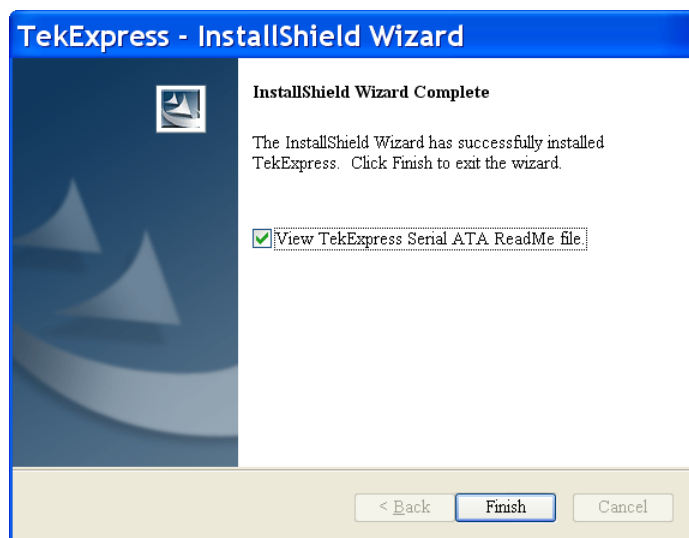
TekExpress - InstallShield Wizard

InstallShield Wizard Complete

The InstallShield Wizard has successfully installed TekExpress. Click Finish to exit the wizard.

View TekExpress Serial ATA ReadMe file.

< Back

Finish

Cancel